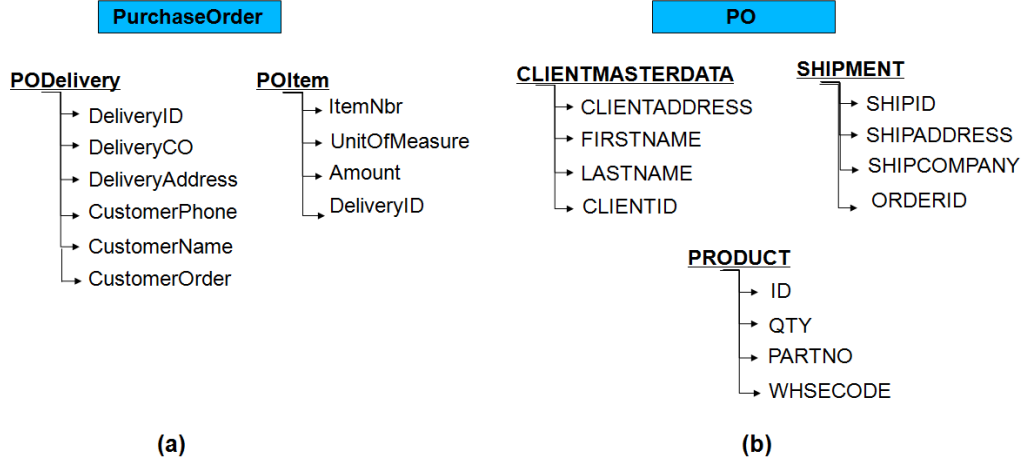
PurchaseOrder

PODelivery
DeliveryID
DeliveryCO
DeliveryAddress
CustomerPhone
CustomerName
CustomerOrder

POItem
ItemNbr
UnitOfMeasure
Amount
DeliveryID

(a)

PO

CLIENTMASTERDATA
CLIENTADDRESS
FIRSTNAME
LASTNAME
CLIENTID

SHIPMENT
SHIPID
SHIPADDRESS
SHIPCOMPANY
ORDERID

PRODUCT
ID
QTY
PARTNO
WHSECODE

(b)